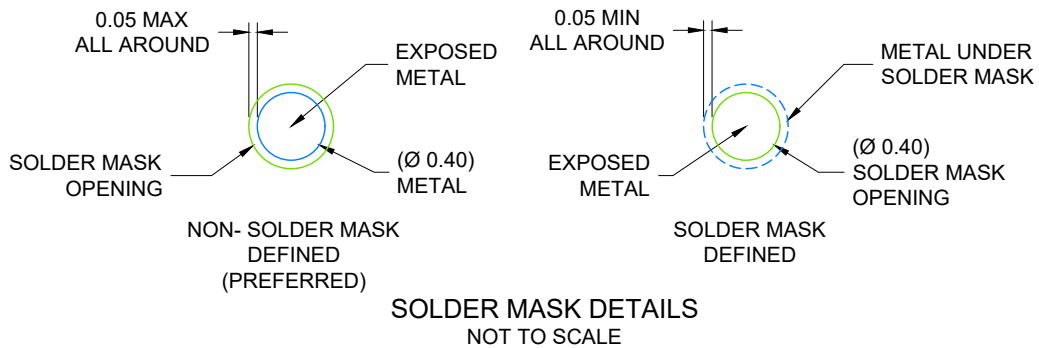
0.05 MAX
ALL AROUND

EXPOSED
METAL

SOLDER MASK
OPENING

(Ø 0.40)
METAL

NON- SOLDER MASK
DEFINED
(PREFERRED)

0.05 MIN
ALL AROUND

METAL UNDER
SOLDER MASK

(Ø 0.40)
SOLDER MASK
OPENING

EXPOSED
METAL

SOLDER MASK
DEFINED

SOLDER MASK DETAILS
NOT TO SCALE